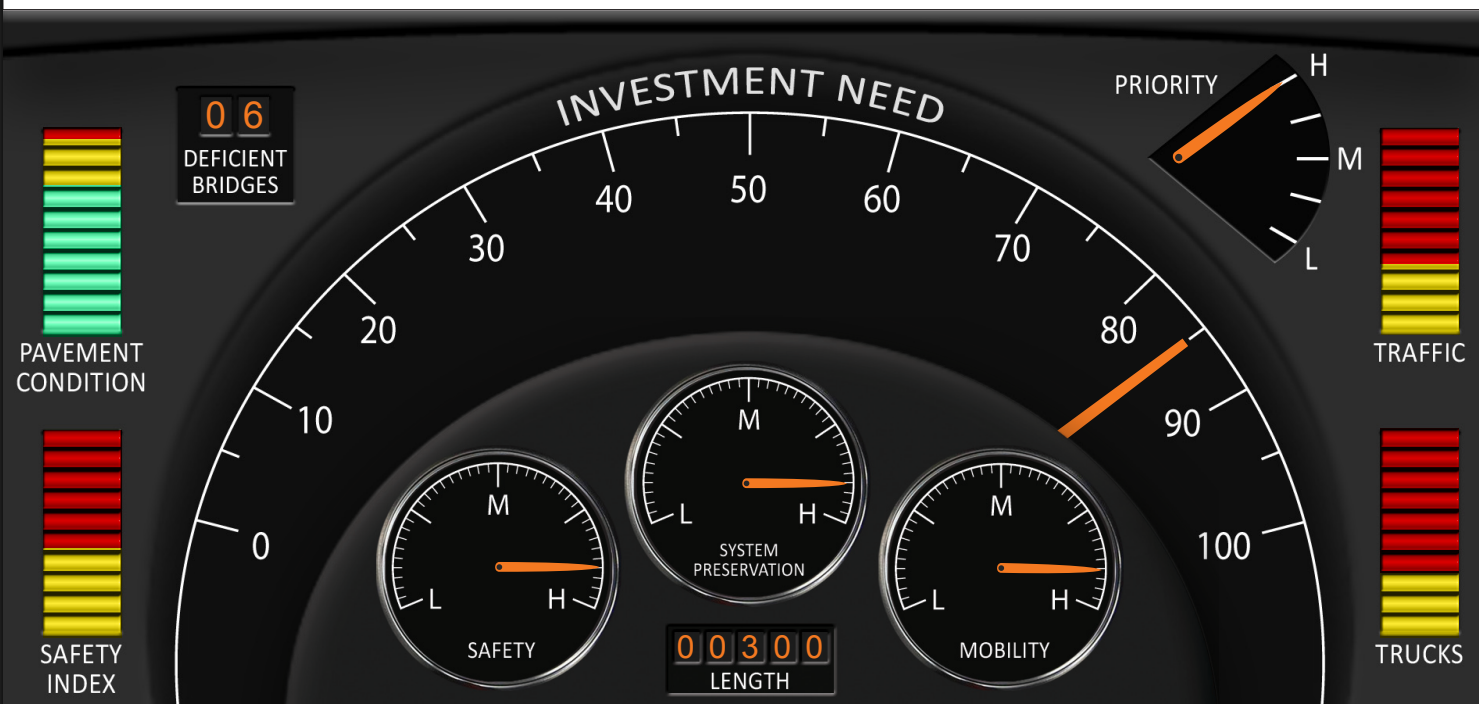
0 6
DEFICIENT BRIDGES

INVESTMENT NEED

PRIORITY
H
M
L

0
10
20
30
40
50
60
70
80
90
100

PAVEMENT CONDITION

TRAFFIC

M
L H
SYSTEM PRESERVATION

M
L H
SAFETY

M
L H
MOBILITY

SAFETY INDEX

TRUCKS

0 0 3 0 0
LENGTH